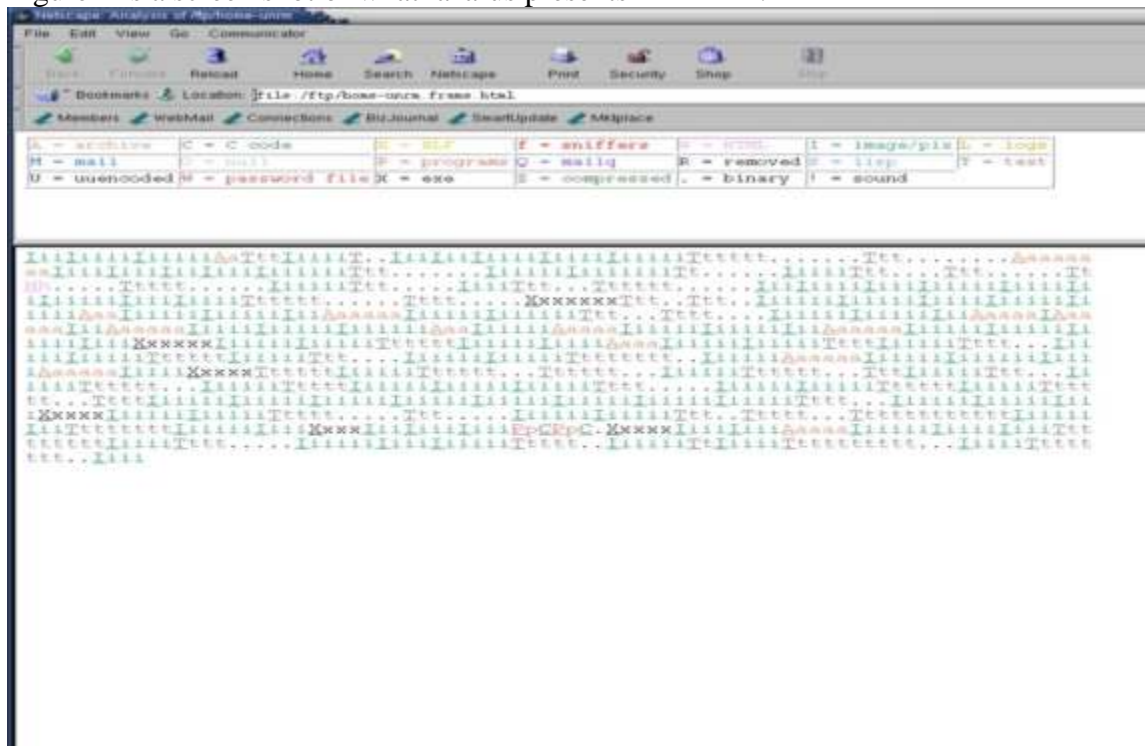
Netscape: Analysis of /ftp/home-unrm

File Edit View Go Communicator

Back Forward Reload Home Search Netscape Print Security Shop Stop

Bookmarks Location: file:/ftp/home-unrm.frame.html

Members WebMail Connections BizJournal SmartUpdate Mktplace

| A = archive | C = C code | E = ELF | f = sniffers | H = HTML | I = image/pix | L = logs |
|---|---|---|---|---|---|---|
| M = mail | O = null | P = programs | Q = mailq | R = removed | S = lisp | T = text |
| U = uuencoded | W = password file | X = exe | Z = compressed | . = binary | ! = sound | |

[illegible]